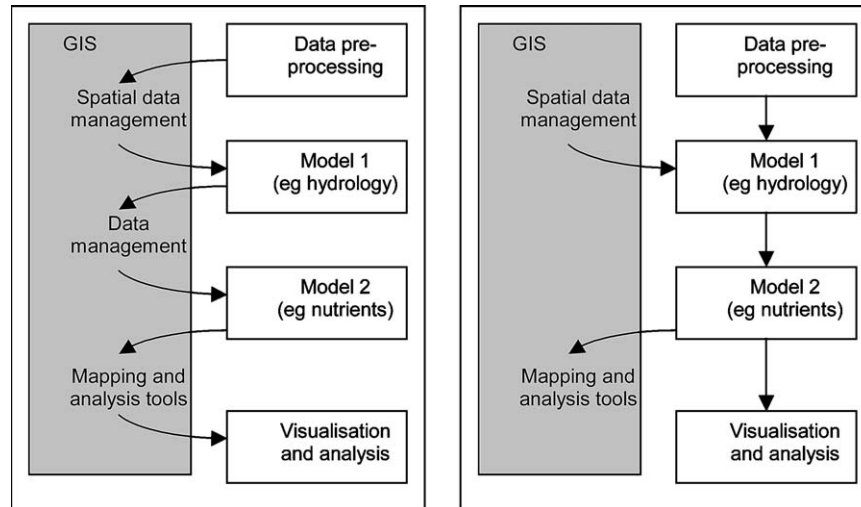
GIS

Data preprocessing

Spatial data management

Model 1 (eg hydrology)

Data management

Model 2 (eg nutrients)

Mapping and analysis tools

Visualisation and analysis

GIS

Data preprocessing

Spatial data management

Model 1 (eg hydrology)

Model 2 (eg nutrients)

Mapping and analysis tools

Visualisation and analysis